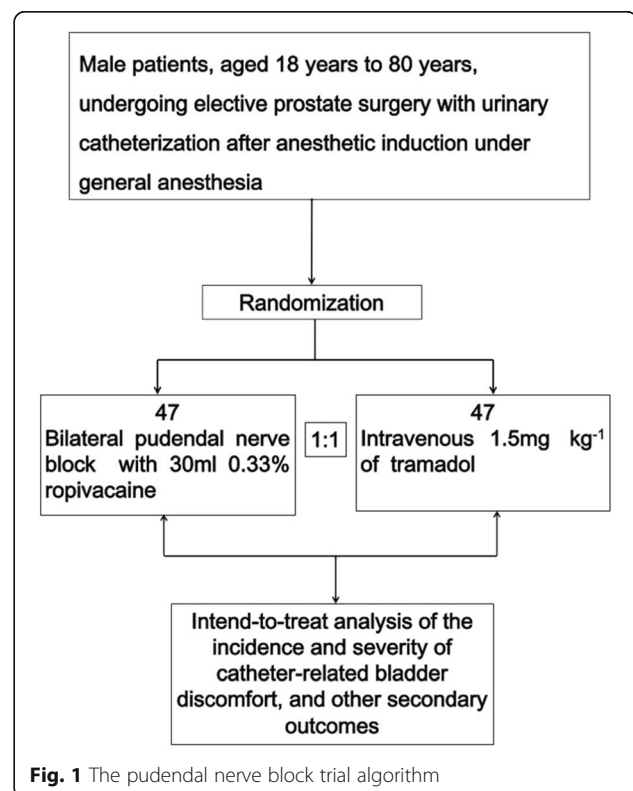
Male patients, aged 18 years to 80 years, undergoing elective prostate surgery with urinary catheterization after anesthetic induction under general anesthesia

Randomization

47
Bilateral pudendal nerve block with 30ml 0.33% ropivacaine

1:1

47
Intravenous 1.5mg kg$^{-1}$ of tramadol

Intend-to-treat analysis of the incidence and severity of catheter-related bladder discomfort, and other secondary outcomes

Fig. 1 The pudendal nerve block trial algorithm